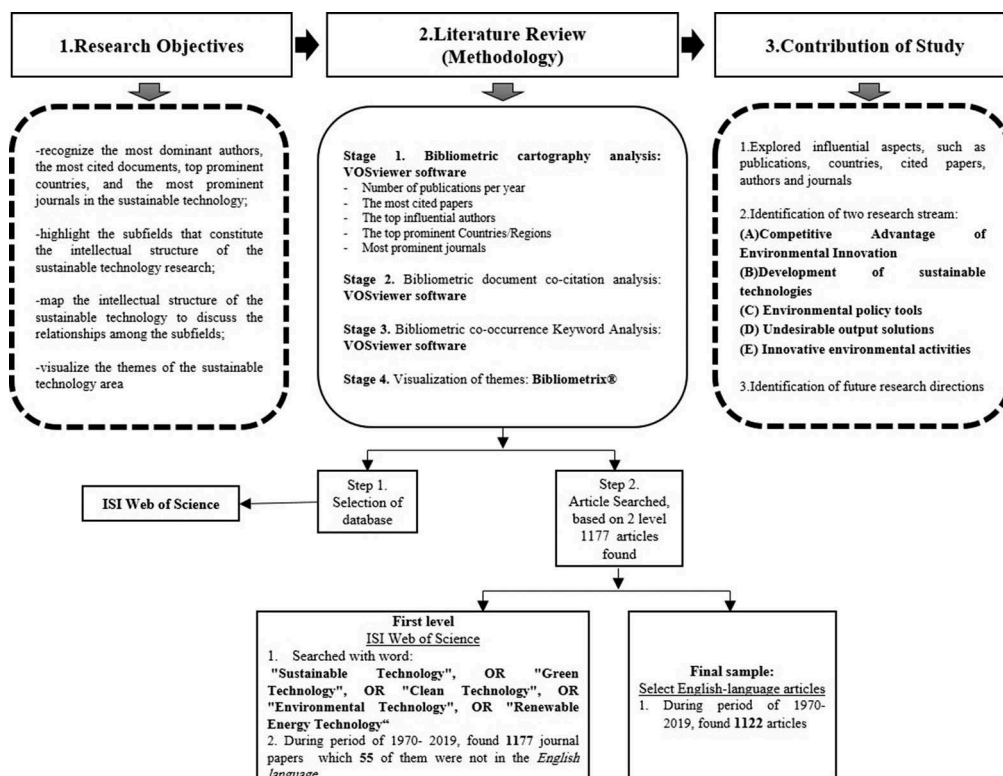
1.Research Objectives

2.Literature Review (Methodology)

3.Contribution of Study

-recognize the most dominant authors, the most cited documents, top prominent countries, and the most prominent journals in the sustainable technology;

-highlight the subfields that constitute the intellectual structure of the sustainable technology research;

-map the intellectual structure of the sustainable technology to discuss the relationships among the subfields;

-visualize the themes of the sustainable technology area

Stage 1. Bibliometric cartography analysis: VOSviewer software
- Number of publications per year
- The most cited papers
- The top influential authors
- The top prominent Countries/Regions
- Most prominent journals

Stage 2. Bibliometric document co-citation analysis: VOSviewer software

Stage 3. Bibliometric co-occurrence Keyword Analysis: VOSviewer software

Stage 4. Visualization of themes: Bibliometrix®

1.Explored influential aspects, such as publications, countries, cited papers, authors and journals

2.Identification of two research stream:
(A)Competitive Advantage of Environmental Innovation
(B)Development of sustainable technologies
(C) Environmental policy tools
(D) Undesirable output solutions
(E) Innovative environmental activities

3.Identification of future research directions

ISI Web of Science

Step 1. Selection of database

Step 2. Article Searched, based on 2 level 1177 articles found

First level
ISI Web of Science
1. Searched with word:
"Sustainable Technology", OR "Green Technology", OR "Clean Technology", OR "Environmental Technology", OR "Renewable Energy Technology"
2. During period of 1970- 2019, found 1177 journal papers which 55 of them were not in the English language

Final sample:
Select English-language articles
1. During period of 1970- 2019, found 1122 articles